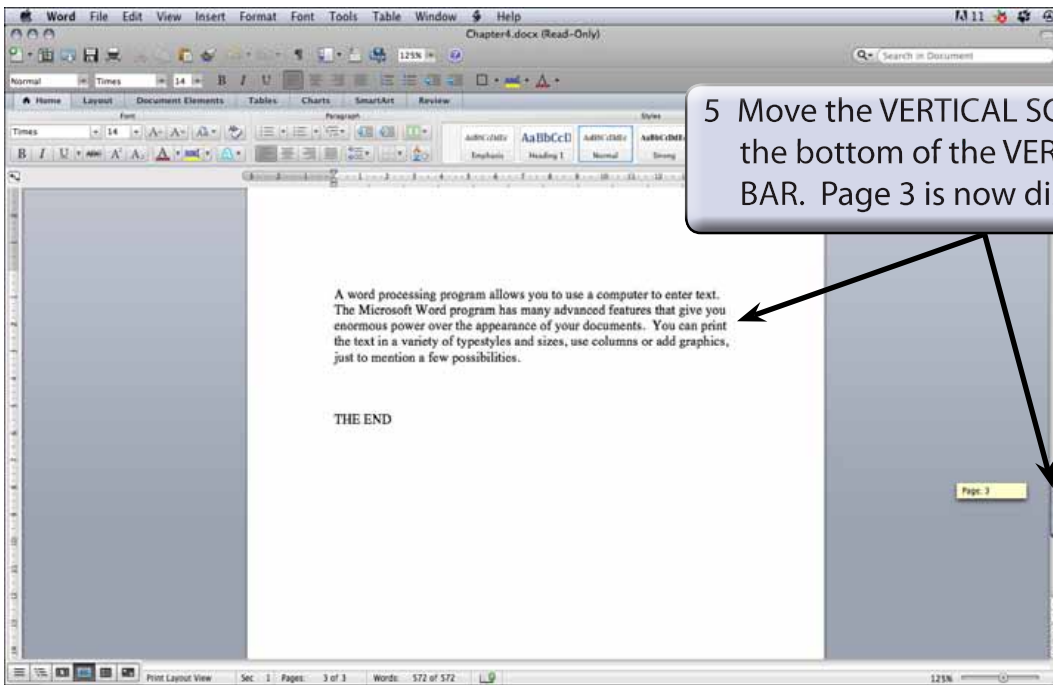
Word File Edit View Insert Format Font Tools Table Window Help

Chapter4.docx (Read-Only)

125%

Search in Document

Normal Times 14 B I U

Home Layout Document Elements Tables Charts SmartArt Review

Font Paragraph Styles

Times 14

AaBbCcDdEe AaBbCcD AaBbCcDdEe AaBbCcDdEe

Emphasis Heading 1 Normal Strong

5 Move the VERTICAL SC the bottom of the VER BAR. Page 3 is now di

A word processing program allows you to use a computer to enter text. The Microsoft Word program has many advanced features that give you enormous power over the appearance of your documents. You can print the text in a variety of typestyles and sizes, use columns or add graphics, just to mention a few possibilities.

THE END

Page: 3

Print Layout View Sec 1 Pages: 3 of 3 Words: 572 of 572

125%